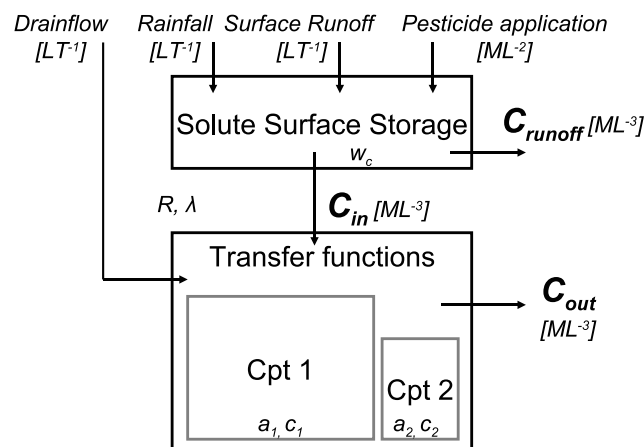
Drainflow $[LT^{-1}]$

Rainfall $[LT^{-1}]$

Surface Runoff $[LT^{-1}]$

Pesticide application $[ML^{-2}]$

Solute Surface Storage

$w_c$

$C_{runoff}$ $[ML^{-3}]$

$R$, $\lambda$

$C_{in}$ $[ML^{-3}]$

Transfer functions

$C_{out}$ $[ML^{-3}]$

Cpt 1

$a_1, c_1$

Cpt 2

$a_2, c_2$